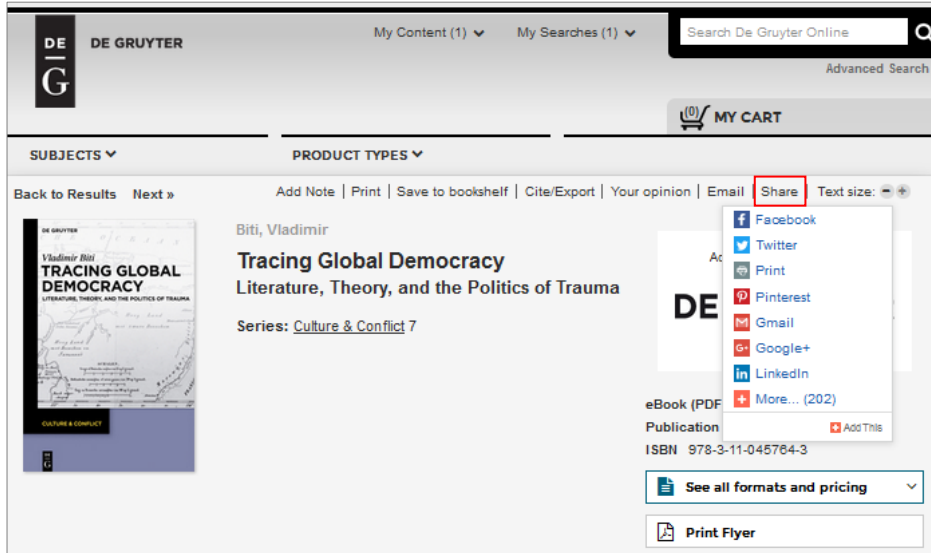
DE
G
DE GRUYTER

My Content (1) My Searches (1)

Search De Gruyter Online

Advanced Search

(0) MY CART

SUBJECTS

PRODUCT TYPES

Back to Results Next »

Add Note | Print | Save to bookshelf | Cite/Export | Your opinion | Email | Share | Text size:

DE GRUYTER
Vladimir Biti
TRACING GLOBAL DEMOCRACY
LITERATURE, THEORY, AND THE POLITICS OF TRAUMA
CULTURE & CONFLICT

Biti, Vladimir

Tracing Global Democracy
Literature, Theory, and the Politics of Trauma

Series: Culture & Conflict 7

Facebook
Twitter
Print
Pinterest
Gmail
Google+
LinkedIn
More... (202)
AddThis

Ac

DE

eBook (PDF
Publication
ISBN 978-3-11-045764-3

See all formats and pricing

Print Flyer